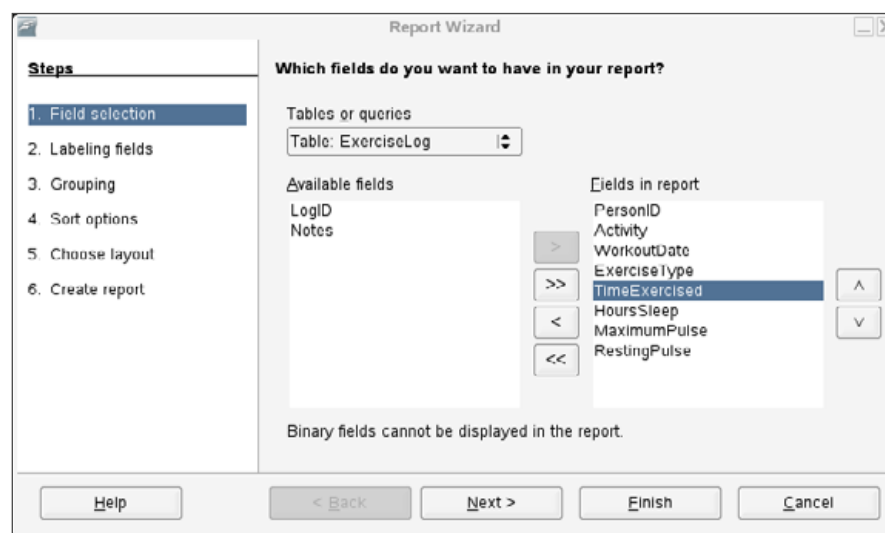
Report Wizard

Steps

1. Field selection
2. Labeling fields
3. Grouping
4. Sort options
5. Choose layout
6. Create report

Which fields do you want to have in your report?

Tables or queries
Table: ExerciseLog

Available fields
LogID
Notes

>
>>
<
<<

Fields in report
PersonID
Activity
WorkoutDate
ExerciseType
TimeExercised
HoursSleep
MaximumPulse
RestingPulse

^
v

Binary fields cannot be displayed in the report.

Help
< Back
Next >
Finish
Cancel